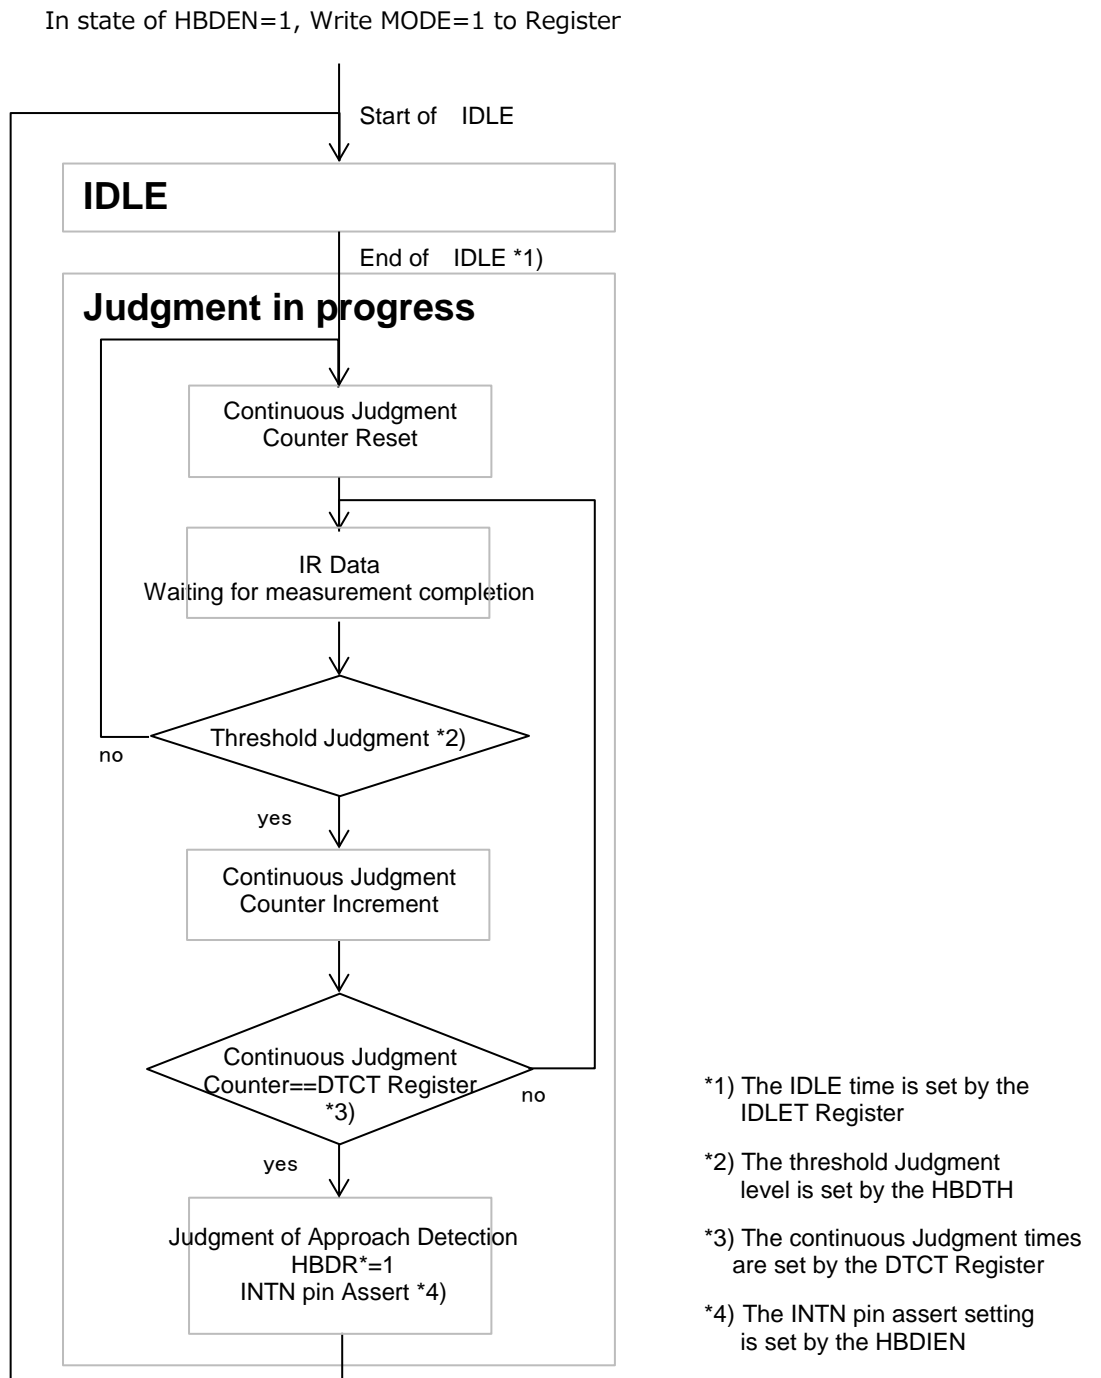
In state of HBDEN=1, Write MODE=1 to Register

Start of IDLE

IDLE

End of IDLE *1)

Judgment in progress

Continuous Judgment Counter Reset

IR Data Waiting for measurement completion

Threshold Judgment *2)

no

yes

Continuous Judgment Counter Increment

Continuous Judgment Counter==DTCT Register *3)

no

yes

Judgment of Approach Detection HBDR*=1 INTN pin Assert *4)

*1) The IDLE time is set by the IDLET Register

*2) The threshold Judgment level is set by the HBDTH

*3) The continuous Judgment times are set by the DTCT Register

*4) The INTN pin assert setting is set by the HBDIEN